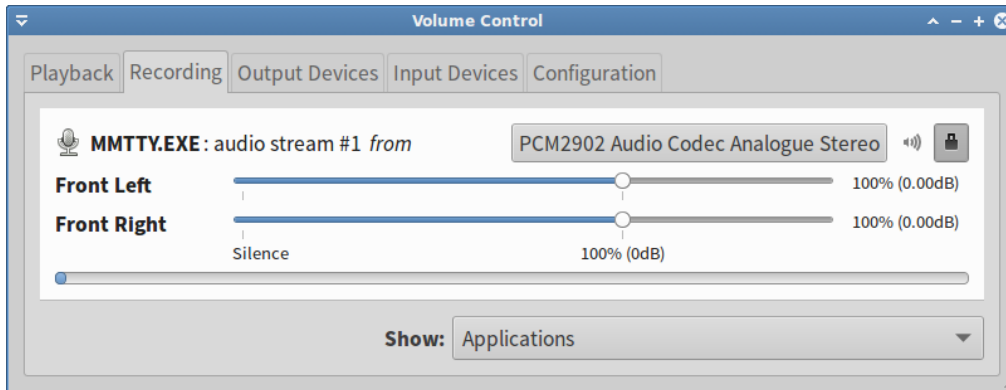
Volume Control

Playback | Recording | Output Devices | Input Devices | Configuration

MMTTY.EXE: audio stream #1 *from*

PCM2902 Audio Codec Analogue Stereo

Front Left 100% (0.00dB)

Front Right 100% (0.00dB)

Silence 100% (0dB)

Show: Applications